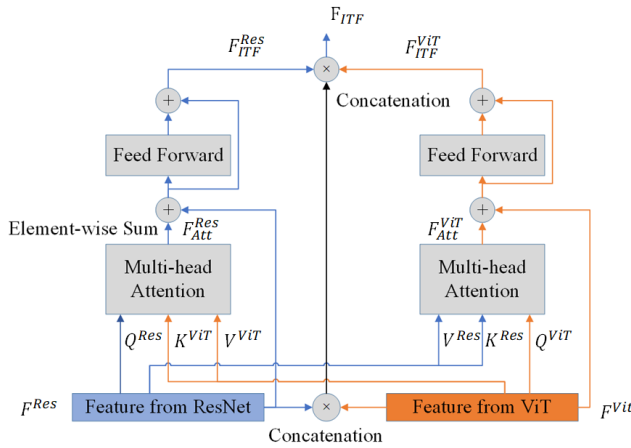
$F_{ITF}$

$F_{ITF}^{Res}$

$F_{ITF}^{ViT}$

$\times$

Concatenation

$+$

$+$

Feed Forward

Feed Forward

$+$

$+$

Element-wise Sum

$F_{Att}^{Res}$

$F_{Att}^{ViT}$

Multi-head Attention

Multi-head Attention

$Q^{Res}$

$K^{ViT}$

$V^{ViT}$

$V^{Res}$

$K^{Res}$

$Q^{ViT}$

$F^{Res}$

Feature from ResNet

$\times$

Feature from ViT

$F^{Vit}$

Concatenation